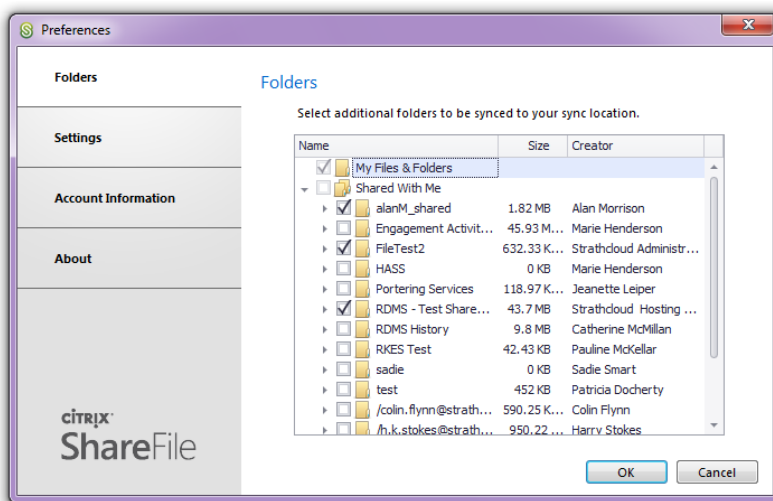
Preferences

Folders

Settings

Account Information

About

CITRIX
ShareFile

Folders

Select additional folders to be synced to your sync location.

| Name | Size | Creator |
|---|---|---|
| My Files & Folders | | |
| Shared With Me | | |
| alanM_shared | 1.82 MB | Alan Morrison |
| Engagement Activit... | 45.93 M... | Marie Henderson |
| FileTest2 | 632.33 K... | Strathcloud Administr... |
| HASS | 0 KB | Marie Henderson |
| Portering Services | 118.97 K... | Jeanette Leiper |
| RDMS - Test Share... | 43.7 MB | Strathcloud Hosting ... |
| RDMS History | 9.8 MB | Catherine McMillan |
| RKES Test | 42.43 KB | Pauline McKellar |
| sadie | 0 KB | Sadie Smart |
| test | 452 KB | Patricia Docherty |
| /colin.flynn@strath... | 590.25 K... | Colin Flynn |
| /h.k.stokes@strath... | 950.22 ... | Harry Stokes |

OK
Cancel